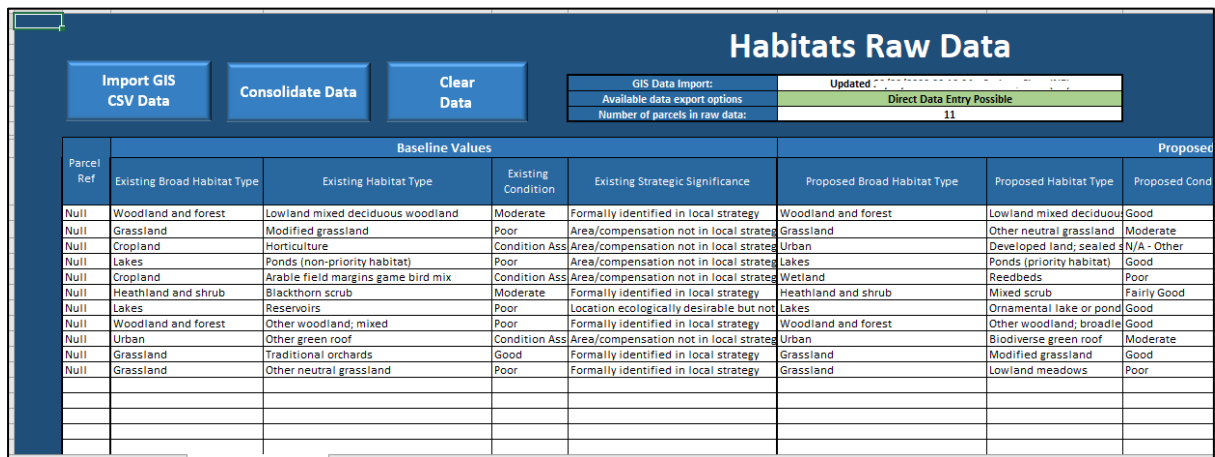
Habitats Raw Data

Import GIS CSV Data

Consolidate Data

Clear Data

| GIS Data Import: | Updated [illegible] |
|---|---|
| Available data export options | Direct Data Entry Possible |
| Number of parcels in raw data: | 11 |

| Parcel Ref | Baseline Values | | | | Proposed | | |
|---|---|---|---|---|---|---|---|
| | Existing Broad Habitat Type | Existing Habitat Type | Existing Condition | Existing Strategic Significance | Proposed Broad Habitat Type | Proposed Habitat Type | Proposed Cond |
| Null | Woodland and forest | Lowland mixed deciduous woodland | Moderate | Formally identified in local strategy | Woodland and forest | Lowland mixed deciduous | Good |
| Null | Grassland | Modified grassland | Poor | Area/compensation not in local strateg | Grassland | Other neutral grassland | Moderate |
| Null | Cropland | Horticulture | Condition Ass | Area/compensation not in local strateg | Urban | Developed land; sealed s | N/A - Other |
| Null | Lakes | Ponds (non-priority habitat) | Poor | Area/compensation not in local strateg | Lakes | Ponds (priority habitat) | Good |
| Null | Cropland | Arable field margins game bird mix | Condition Ass | Area/compensation not in local strateg | Wetland | Reedbeds | Poor |
| Null | Heathland and shrub | Blackthorn scrub | Moderate | Formally identified in local strategy | Heathland and shrub | Mixed scrub | Fairly Good |
| Null | Lakes | Reservoirs | Poor | Location ecologically desirable but not | Lakes | Ornamental lake or pond | Good |
| Null | Woodland and forest | Other woodland; mixed | Poor | Formally identified in local strategy | Woodland and forest | Other woodland; broadle | Good |
| Null | Urban | Other green roof | Condition Ass | Area/compensation not in local strateg | Urban | Biodiverse green roof | Moderate |
| Null | Grassland | Traditional orchards | Good | Formally identified in local strategy | Grassland | Modified grassland | Good |
| Null | Grassland | Other neutral grassland | Poor | Formally identified in local strategy | Grassland | Lowland meadows | Poor |